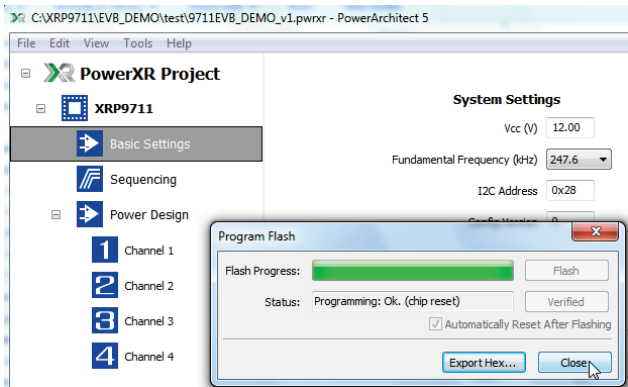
C:\XRP9711\EVB_DEMO\test\9711EVB_DEMO_v1.pwrxr - PowerArchitect 5

File Edit View Tools Help

PowerXR Project

XRP9711

Basic Settings

Sequencing

Power Design

1 Channel 1

2 Channel 2

3 Channel 3

4 Channel 4

System Settings

Vcc (V) 12.00

Fundamental Frequency (kHz) 247.6

I2C Address 0x28

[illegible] 0

Program Flash

Flash Progress:

Flash

Status: Programming: Ok. (chip reset)

Verified

Automatically Reset After Flashing

Export Hex...

Close